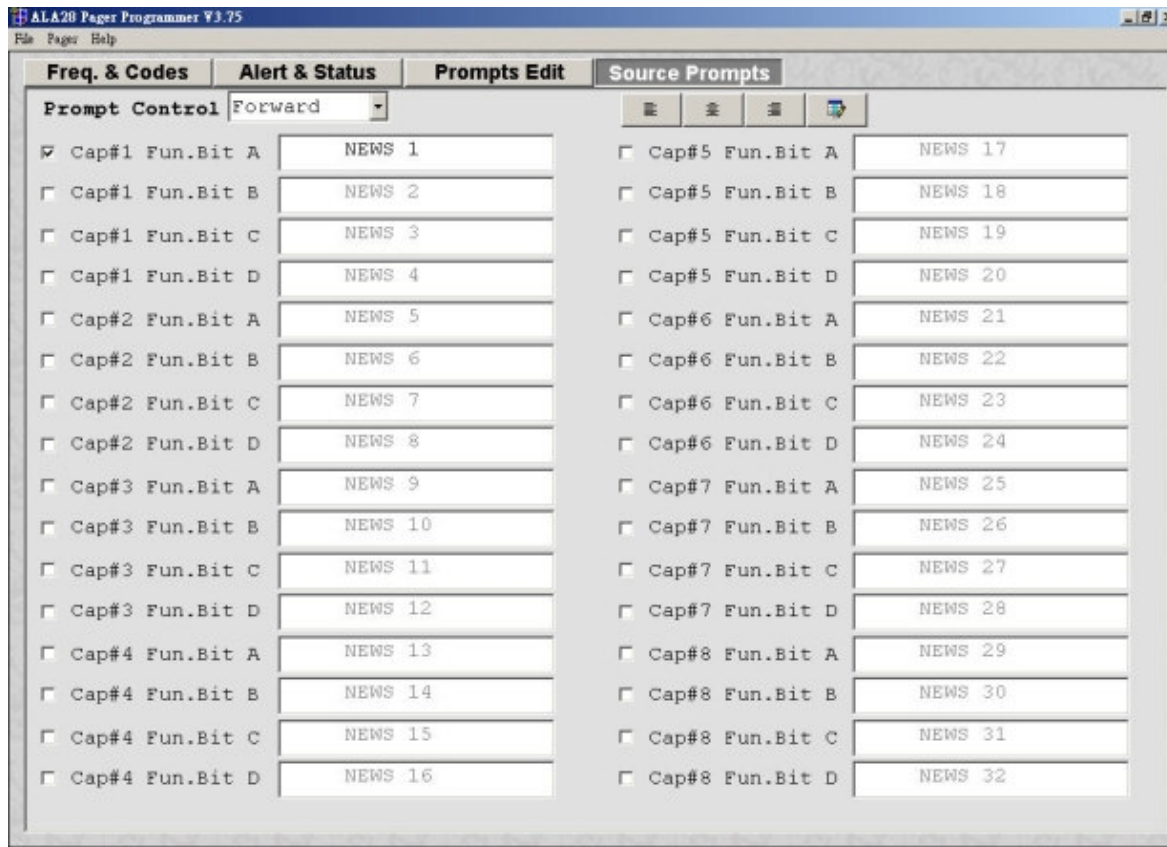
ALA28 Pager Programmer V3.75

File Pager Help

Freq. & Codes | Alert & Status | Prompts Edit | Source Prompts

Prompt Control Forward

Cap#1 Fun.Bit A NEWS 1
Cap#1 Fun.Bit B NEWS 2
Cap#1 Fun.Bit C NEWS 3
Cap#1 Fun.Bit D NEWS 4
Cap#2 Fun.Bit A NEWS 5
Cap#2 Fun.Bit B NEWS 6
Cap#2 Fun.Bit C NEWS 7
Cap#2 Fun.Bit D NEWS 8
Cap#3 Fun.Bit A NEWS 9
Cap#3 Fun.Bit B NEWS 10
Cap#3 Fun.Bit C NEWS 11
Cap#3 Fun.Bit D NEWS 12
Cap#4 Fun.Bit A NEWS 13
Cap#4 Fun.Bit B NEWS 14
Cap#4 Fun.Bit C NEWS 15
Cap#4 Fun.Bit D NEWS 16

Cap#5 Fun.Bit A NEWS 17
Cap#5 Fun.Bit B NEWS 18
Cap#5 Fun.Bit C NEWS 19
Cap#5 Fun.Bit D NEWS 20
Cap#6 Fun.Bit A NEWS 21
Cap#6 Fun.Bit B NEWS 22
Cap#6 Fun.Bit C NEWS 23
Cap#6 Fun.Bit D NEWS 24
Cap#7 Fun.Bit A NEWS 25
Cap#7 Fun.Bit B NEWS 26
Cap#7 Fun.Bit C NEWS 27
Cap#7 Fun.Bit D NEWS 28
Cap#8 Fun.Bit A NEWS 29
Cap#8 Fun.Bit B NEWS 30
Cap#8 Fun.Bit C NEWS 31
Cap#8 Fun.Bit D NEWS 32